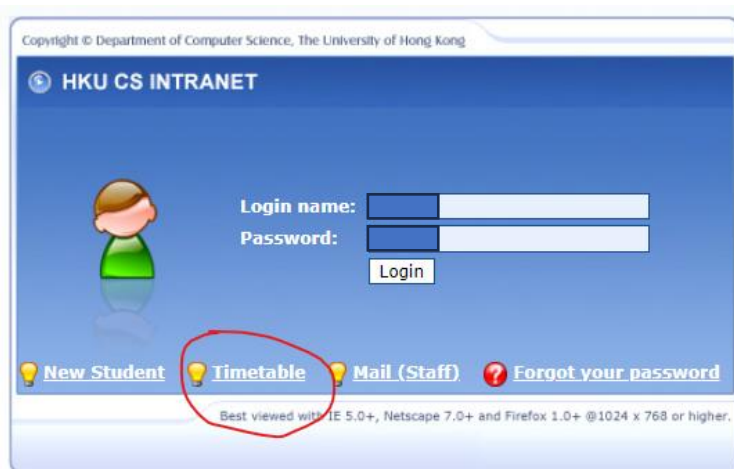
Copyright © Department of Computer Science, The University of Hong Kong

HKU CS INTRANET

Login name:
Password:
Login

New Student Timetable Mail (Staff) Forgot your password

Best viewed with IE 5.0+, Netscape 7.0+ and Firefox 1.0+ @1024 x 768 or higher.